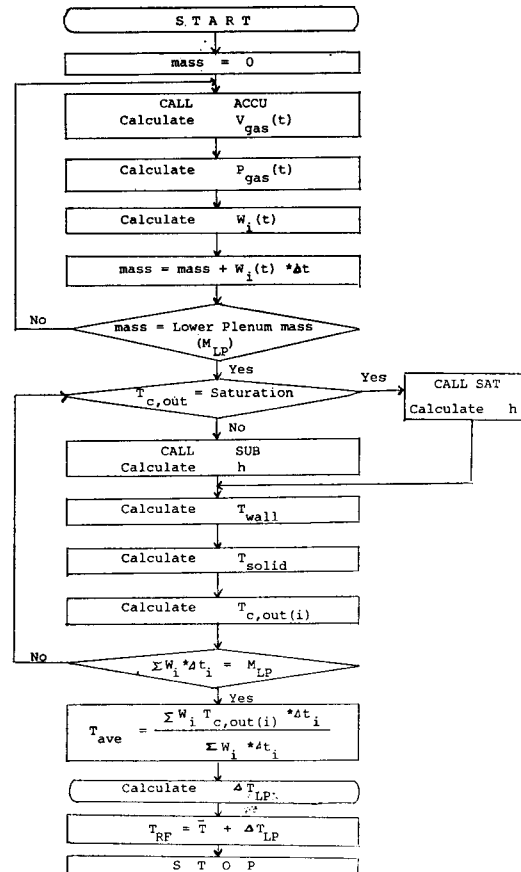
S T A R T

mass = 0

CALL ACCU
Calculate $V_{gas}(t)$

Calculate $P_{gas}(t)$

Calculate $W_i(t)$

mass = mass + $W_i(t)$ *$\Delta$t

No

mass = Lower Plenum mass ($M_{LP}$)

Yes

$T_{c,out}$ = Saturation

Yes

CALL SAT
Calculate h

No

CALL SUB
Calculate h

Calculate $T_{wall}$

Calculate $T_{solid}$

Calculate $T_{c,out(i)}$

No

$\Sigma W_i * \Delta t_i = M_{LP}$

Yes

$T_{ave} = \frac{\Sigma W_i T_{c,out(i)} * \Delta t_i}{\Sigma W_i * \Delta t_i}$

Calculate $\Delta T_{LP}$

$T_{RF} = \bar{T} + \Delta T_{LP}$

S T O P